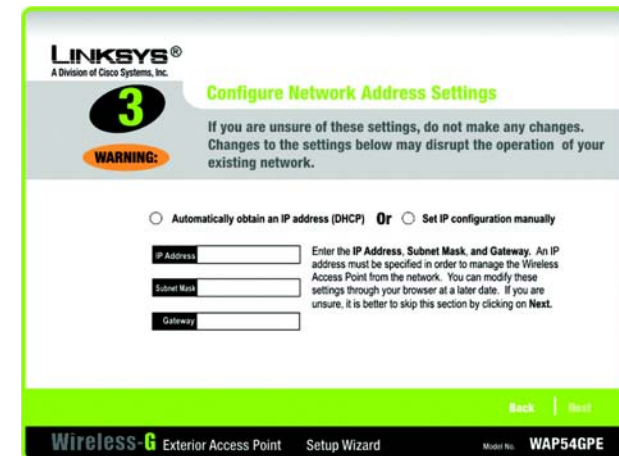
LINKSYS®
A Division of Cisco Systems, Inc.

3

Configure Network Address Settings

WARNING:

If you are unsure of these settings, do not make any changes. Changes to the settings below may disrupt the operation of your existing network.

Automatically obtain an IP address (DHCP) Or Set IP configuration manually

IP Address

Subnet Mask

Gateway

Enter the IP Address, Subnet Mask, and Gateway. An IP address must be specified in order to manage the Wireless Access Point from the network. You can modify these settings through your browser at a later date. If you are unsure, it is better to skip this section by clicking on Next.

Back | Next

Wireless-G Exterior Access Point Setup Wizard Model No. WAP54GPE